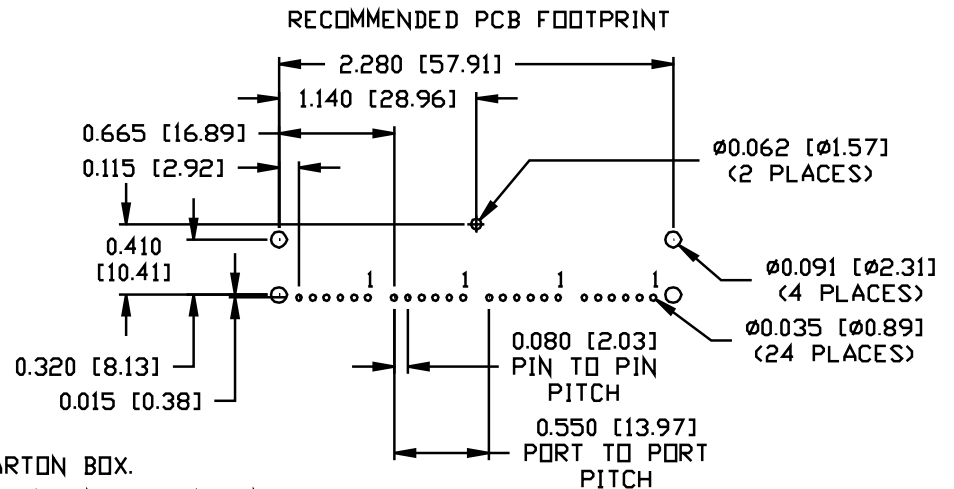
RECOMMENDED PCB FOOTPRINT

2.280 [57.91]

1.140 [28.96]

0.665 [16.89]

0.115 [2.92]

ø0.062 [ø1.57]
(2 PLACES)

0.410
[10.41]

1 1 1 1

ø0.091 [ø2.31]
(4 PLACES)

ø0.035 [ø0.89]
(24 PLACES)

0.320 [8.13]

0.015 [0.38]

0.080 [2.03]
PIN TO PIN
PITCH

0.550 [13.97]
PORT TO PORT
PITCH

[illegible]ARTON BOX.